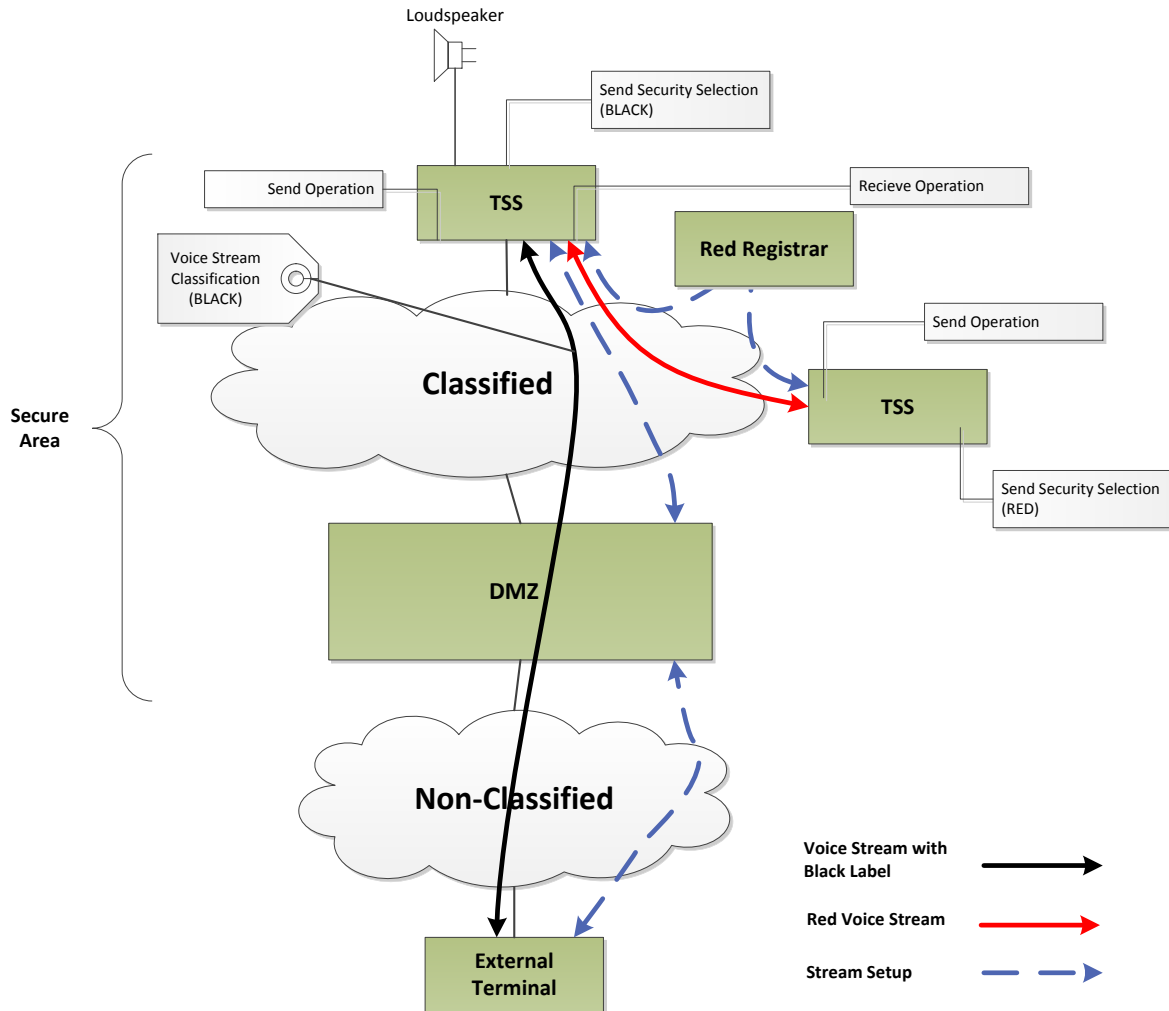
Loudspeaker

Send Security Selection (BLACK)

Send Operation

TSS

Recieve Operation

Voice Stream Classification (BLACK)

Red Registrar

Send Operation

Secure Area

Classified

TSS

Send Security Selection (RED)

DMZ

Non-Classified

Voice Stream with Black Label

Red Voice Stream

Stream Setup

External Terminal